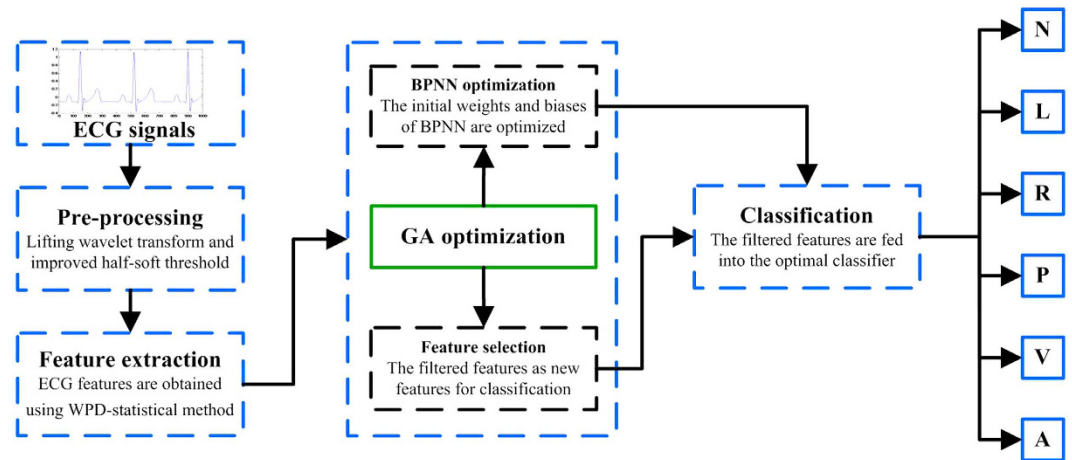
ECG signals

Pre-processing
Lifting wavelet transform and improved half-soft threshold

Feature extraction
ECG features are obtained using WPD-statistical method

BPNN optimization
The initial weights and biases of BPNN are optimized

GA optimization

Feature selection
The filtered features as new features for classification

Classification
The filtered features are fed into the optimal classifier

N

L

R

P

V

A